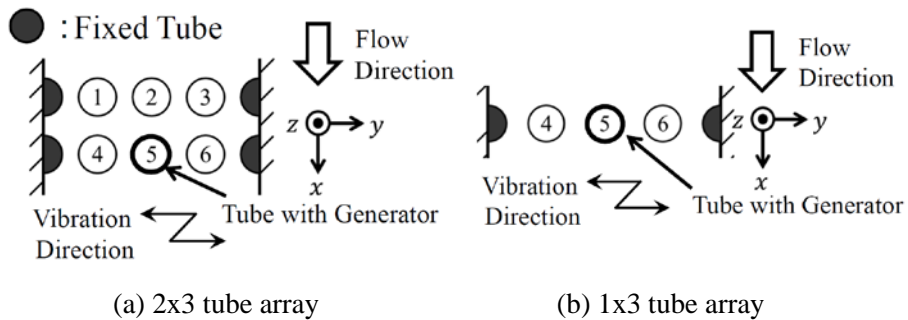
: Fixed Tube

Flow Direction

1 2 3

4 5 6

z y

x

Vibration Direction

Tube with Generator

Flow Direction

4 5 6

z y

x

Vibration Direction

Tube with Generator

(a) 2x3 tube array

(b) 1x3 tube array